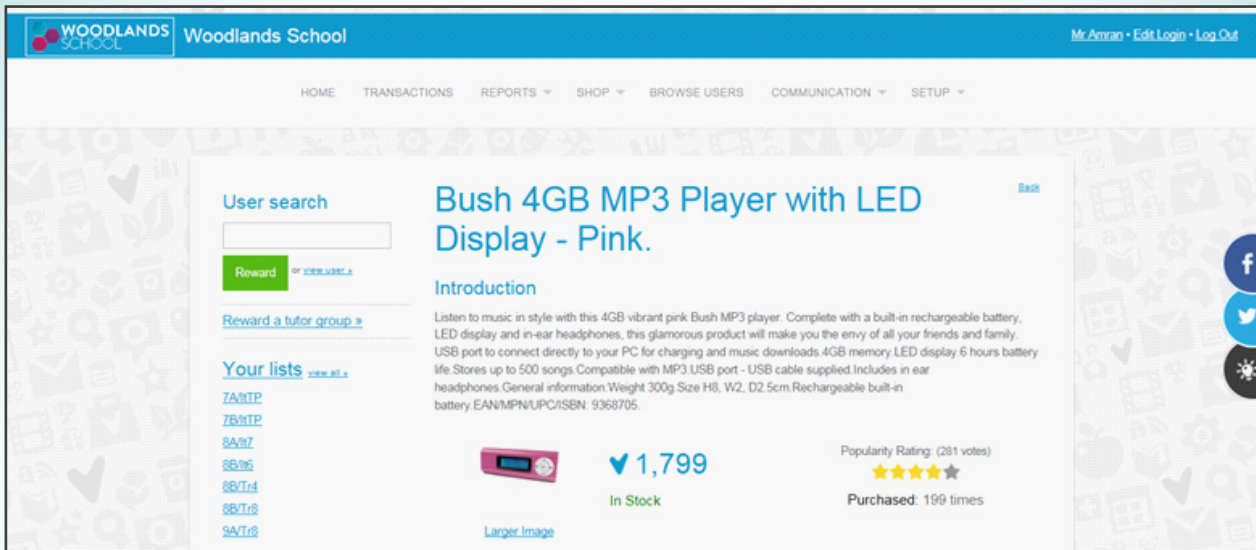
WOODLANDS SCHOOL Woodlands School

Mr Amran • Edit Login • Log Out

HOME TRANSACTIONS REPORTS SHOP BROWSE USERS COMMUNICATION SETUP

User search

Reward or view user »

Reward a tutor group »

Your lists view all »

7A/ItTP

7B/ItTP

8A/It7

8B/It6

8B/Tr4

8B/Tr6

9A/Tr8

Back

Bush 4GB MP3 Player with LED Display - Pink.

Introduction

Listen to music in style with this 4GB vibrant pink Bush MP3 player. Complete with a built-in rechargeable battery, LED display and in-ear headphones, this glamorous product will make you the envy of all your friends and family. USB port to connect directly to your PC for charging and music downloads.4GB memory.LED display.6 hours battery life.Stores up to 500 songs.Compatible with MP3.USB port - USB cable supplied.Includes in ear headphones.General information:Weight 300g.Size H8, W2, D2.5cm.Rechargeable built-in battery.EAN/MPN/UPC/ISBN: 9368705.

1,799

In Stock

Popularity Rating: (281 votes)

Purchased: 199 times

Larger Image